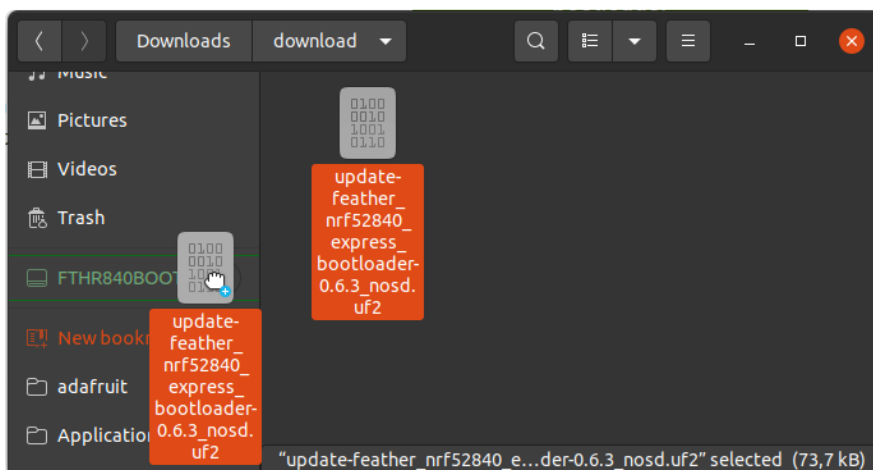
Downloads download

Music

Pictures

Videos

Trash

FTHR840BOOT

New bookm

adafruit

Application

0100
0010
1001
0110

update-feather_nrf52840_express_bootloader-0.6.3_nosd.uf2

0100
0010
10
01

update-feather_nrf52840_express_bootloader-0.6.3_nosd.uf2

"update-feather_nrf52840_e…der-0.6.3_nosd.uf2" selected (73,7 kB)